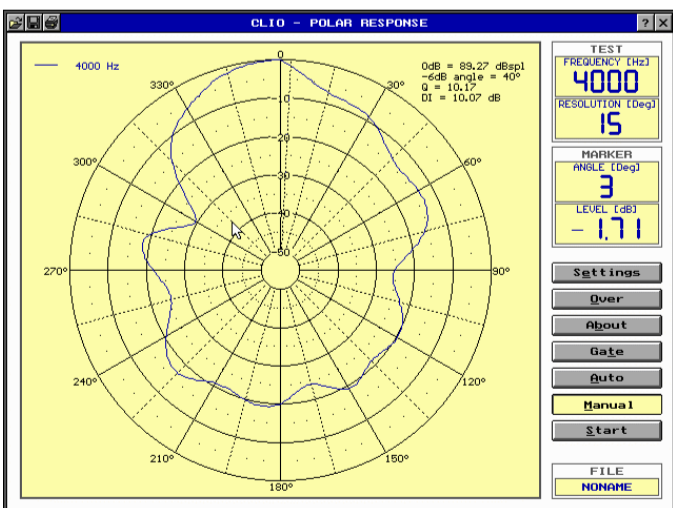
CLIO - POLAR RESPONSE

? ×

4000 Hz

0dB = 89.27 dBspl
-6dB angle = 40°
Q = 10.17
DI = 10.07 dB

0
330°
30°
-10
-20
-30
-40
-50
300°
60°
270°
90°
240°
120°
210°
150°
180°

TEST
FREQUENCY [Hz]
4000
RESOLUTION [Deg]
15

MARKER
ANGLE [Deg]
3
LEVEL [dB]
-1.71

Settings
Over
About
Gate
Auto
Manual
Start

FILE
NONAME